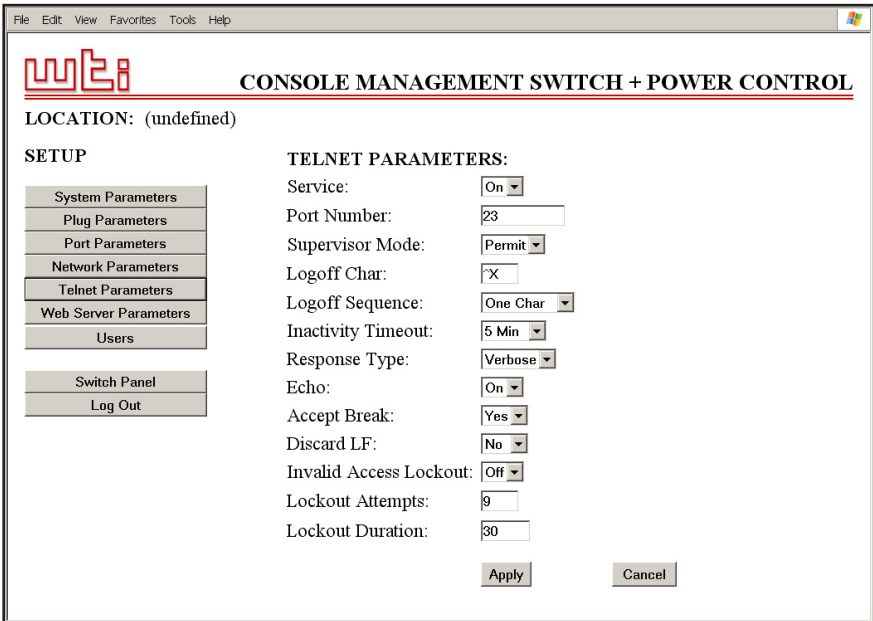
File Edit View Favorites Tools Help

wti

CONSOLE MANAGEMENT SWITCH + POWER CONTROL

LOCATION: (undefined)

SETUP

System Parameters
Plug Parameters
Port Parameters
Network Parameters
Telnet Parameters
Web Server Parameters
Users

Switch Panel
Log Out

TELNET PARAMETERS:

| | |
|---|---|
| Service: | On |
| Port Number: | 23 |
| Supervisor Mode: | Permit |
| Logoff Char: | ^X |
| Logoff Sequence: | One Char |
| Inactivity Timeout: | 5 Min |
| Response Type: | Verbose |
| Echo: | On |
| Accept Break: | Yes |
| Discard LF: | No |
| Invalid Access Lockout: | Off |
| Lockout Attempts: | 9 |
| Lockout Duration: | 30 |

Apply Cancel